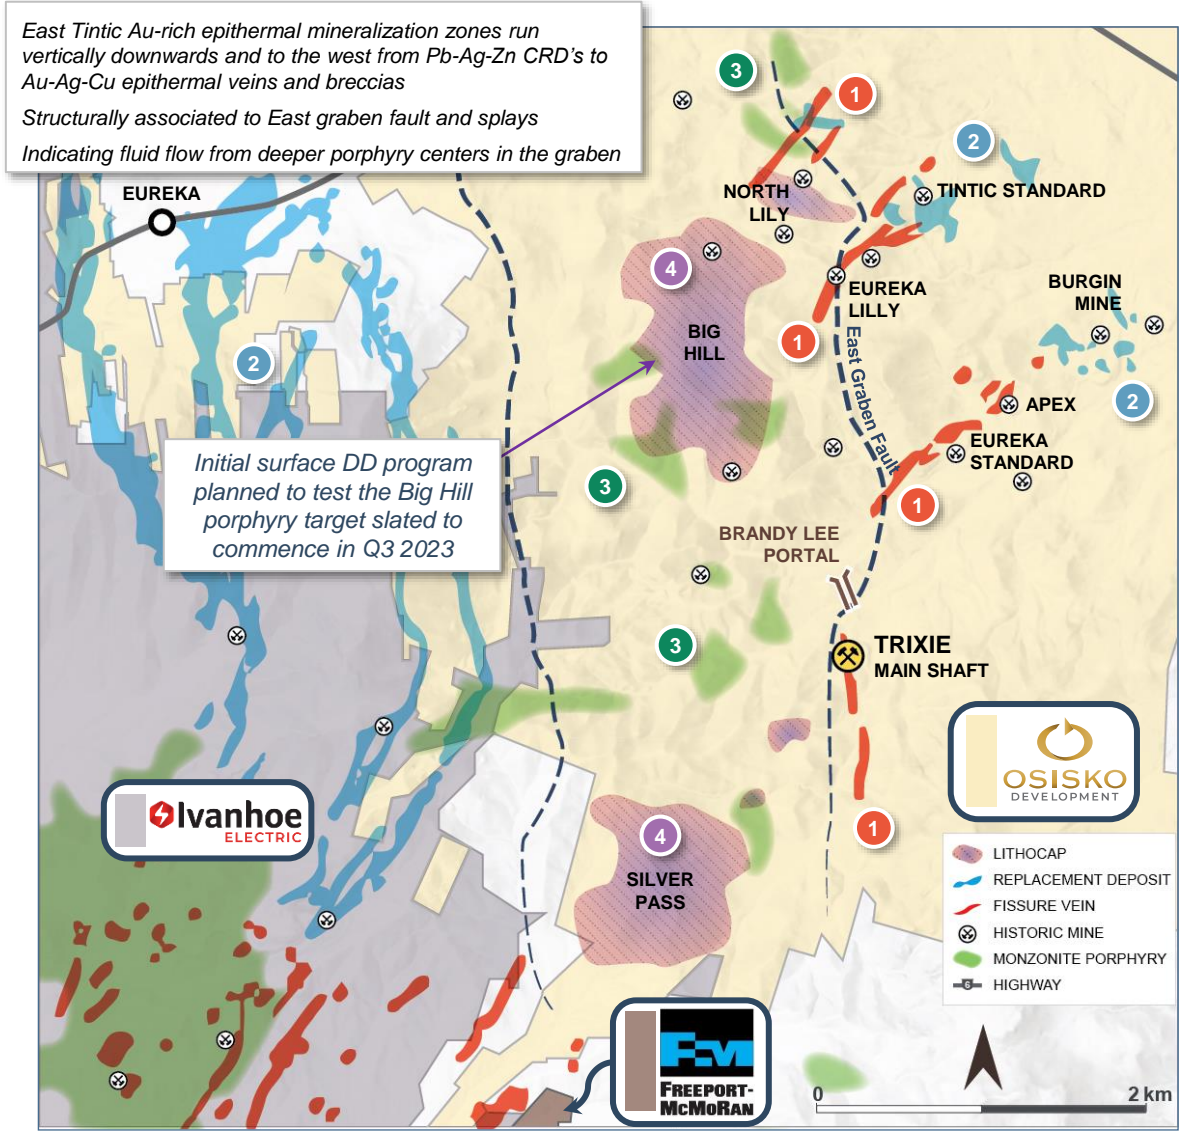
East Tintic Au-rich epithermal mineralization zones run vertically downwards and to the west from Pb-Ag-Zn CRD's to Au-Ag-Cu epithermal veins and breccias

Structurally associated to East graben fault and splays

Indicating fluid flow from deeper porphyry centers in the graben

EUREKA

3

1

2

NORTH LILY

TINTIC STANDARD

4

EUREKA LILLY

BURGIN MINE

2

BIG HILL

1

East Graben Fault

APEX

2

EUREKA STANDARD

Initial surface DD program planned to test the Big Hill porphyry target slated to commence in Q3 2023

3

1

BRANDY LEE PORTAL

3

TRIXIE MAIN SHAFT

OSISKO DEVELOPMENT

Ivanhoe ELECTRIC

4

SILVER PASS

1

LITHOCAP
REPLACEMENT DEPOSIT
FISSURE VEIN
HISTORIC MINE
MONZONITE PORPHYRY
HIGHWAY

FREEPORT-McMoRAN

0

2 km